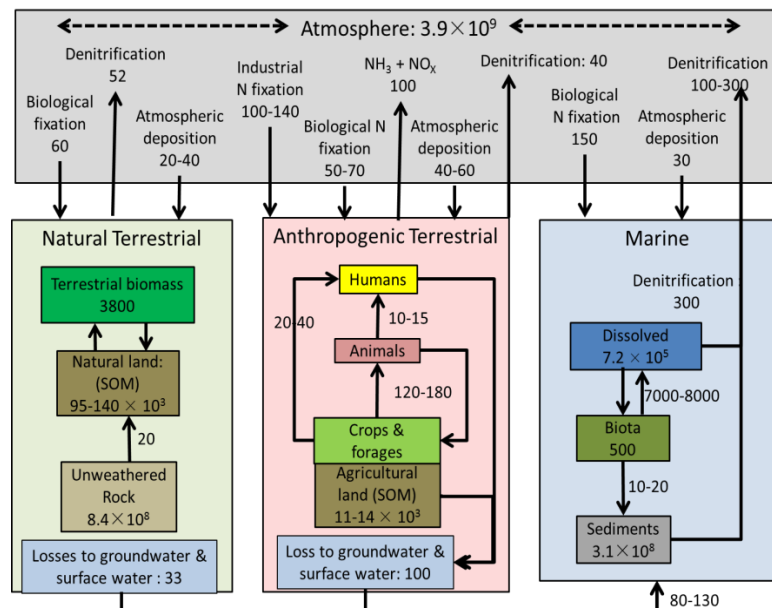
Atmosphere: $3.9\times10^9$

Denitrification 52

Biological fixation 60

Atmospheric deposition 20-40

Industrial N fixation 100-140

Biological N fixation 50-70

$NH_3$ + $NO_X$ 100

Atmospheric deposition 40-60

Denitrification: 40

Biological N fixation 150

Atmospheric deposition 30

Denitrification 100-300

Natural Terrestrial

Terrestrial biomass 3800

Natural land: (SOM) 95-140 $\times$ $10^3$

20

Unweathered Rock $8.4\times10^8$

Losses to groundwater & surface water : 33

Anthropogenic Terrestrial

Humans

20-40

10-15

Animals

120-180

Crops & forages

Agricultural land (SOM) 11-14 $\times$ $10^3$

Loss to groundwater & surface water: 100

Marine

Denitrification 300

Dissolved $7.2\times10^5$

7000-8000

Biota 500

10-20

Sediments $3.1\times10^8$

80-130